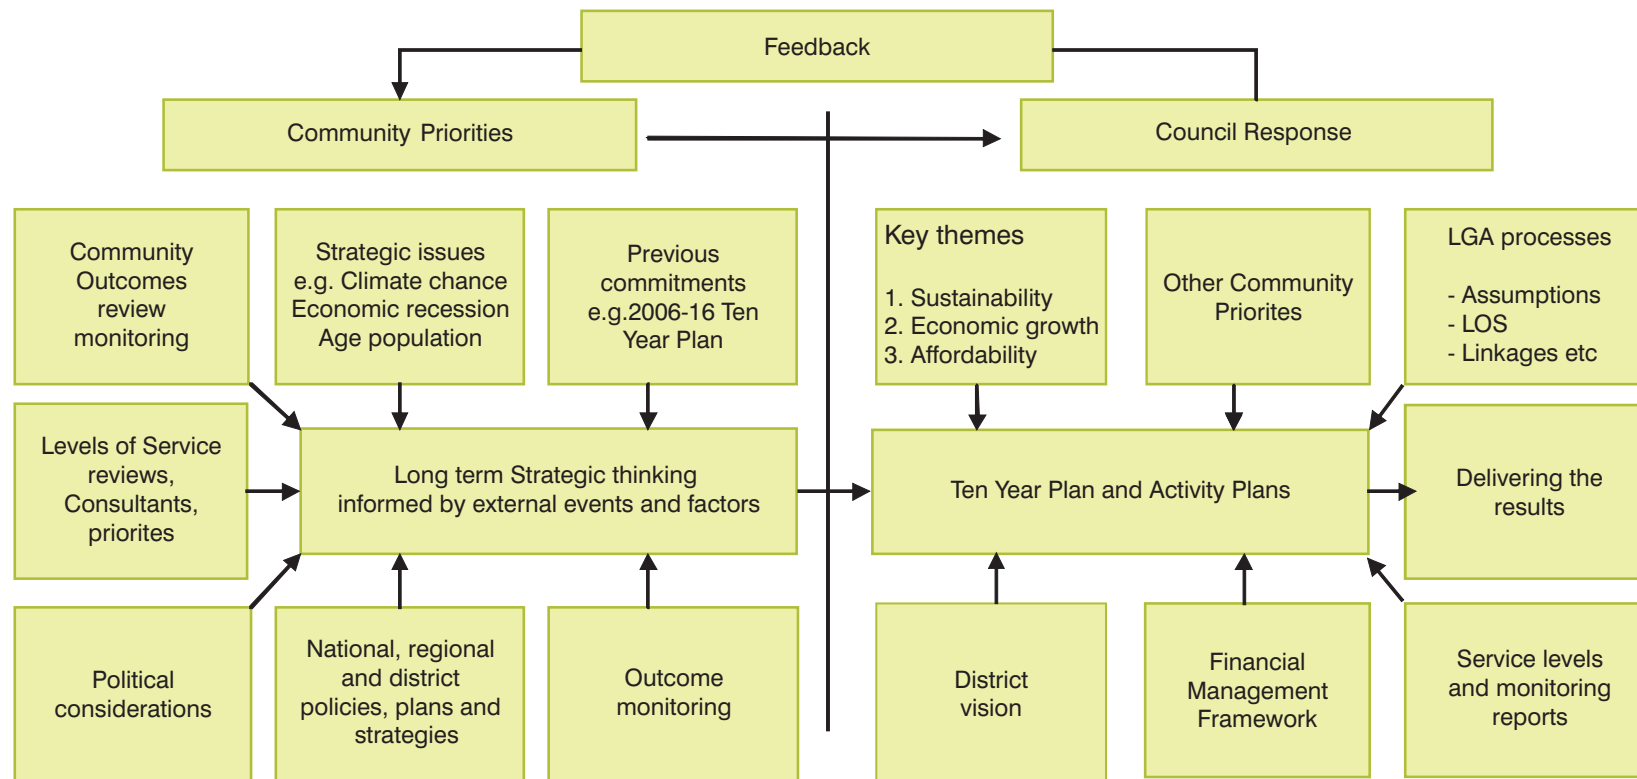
Feedback

Community Priorities

Council Response

Community Outcomes review monitoring

Strategic issues e.g. Climate chance Economic recession Age population

Previous commitments e.g.2006-16 Ten Year Plan

Key themes

1. Sustainability
2. Economic growth
3. Affordability

Other Community Priorites

LGA processes

- Assumptions
- LOS
- Linkages etc

Levels of Service reviews, Consultants, priorites

Long term Strategic thinking informed by external events and factors

Ten Year Plan and Activity Plans

Delivering the results

Political considerations

National, regional and district policies, plans and strategies

Outcome monitoring

District vision

Financial Management Framework

Service levels and monitoring reports